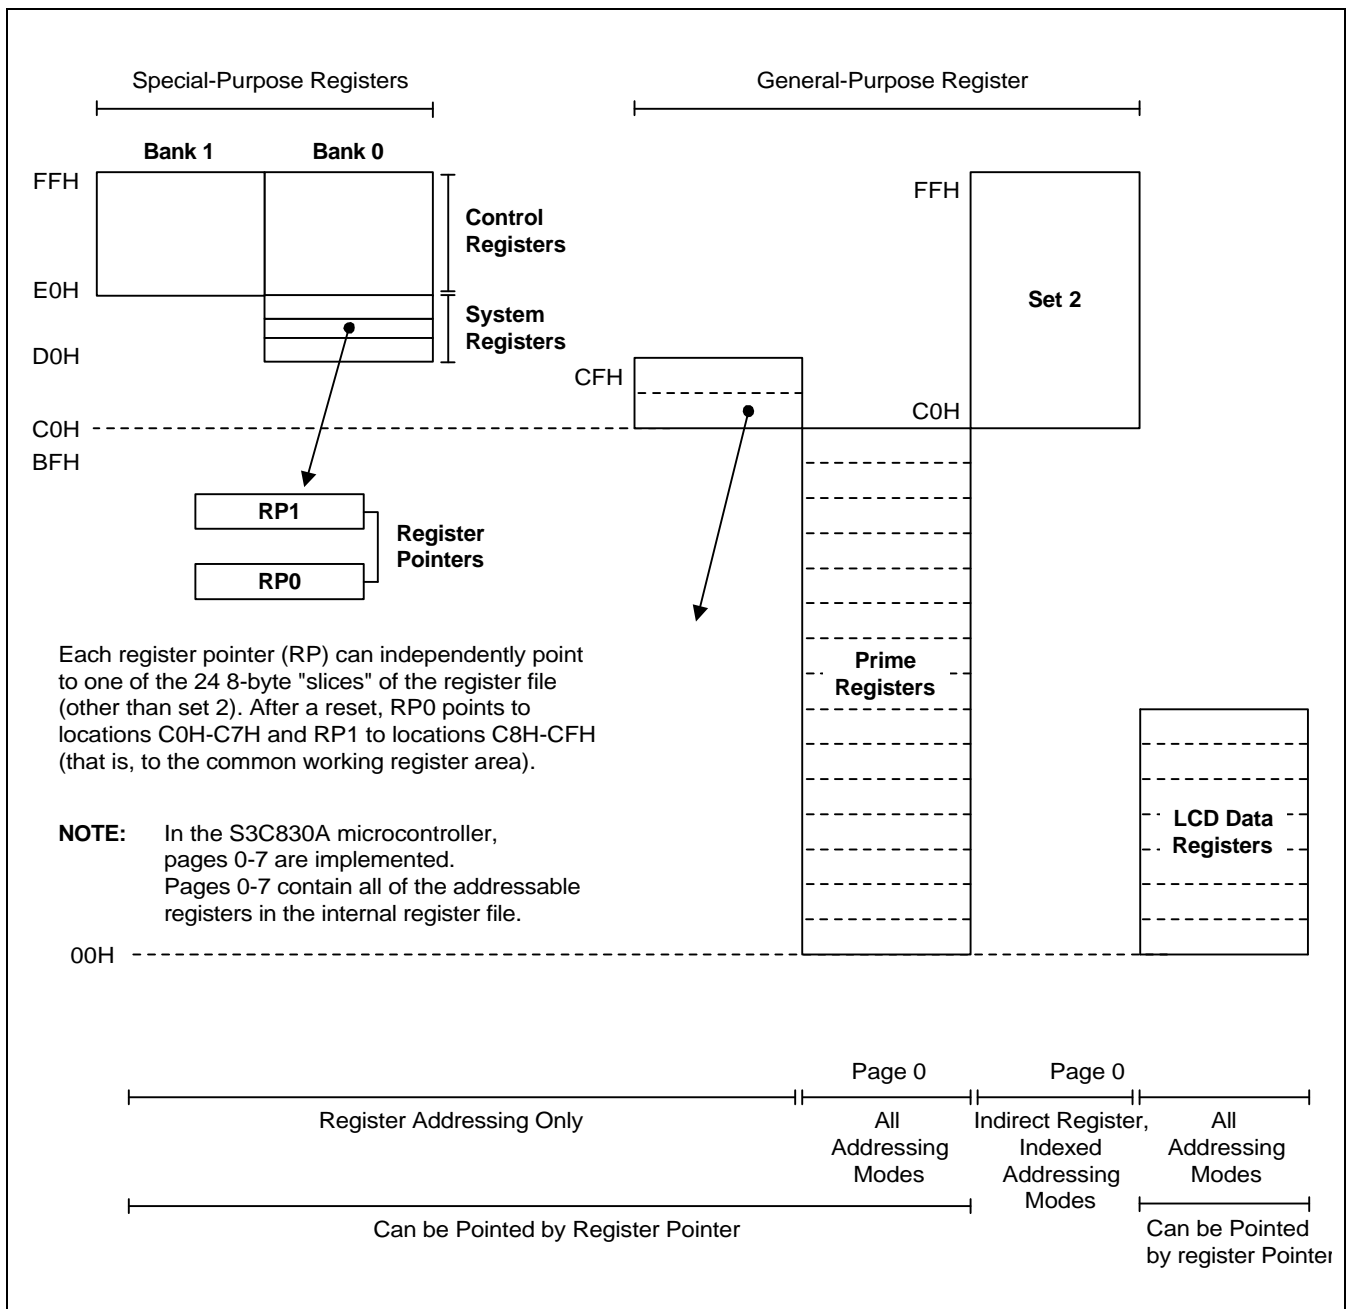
Special-Purpose Registers

General-Purpose Register

Bank 1

Bank 0

FFH

Control Registers

E0H

System Registers

D0H

FFH

Set 2

CFH

C0H

C0H

BFH

RP1

RP0

Register Pointers

Prime Registers

LCD Data Registers

Each register pointer (RP) can independently point to one of the 24 8-byte "slices" of the register file (other than set 2). After a reset, RP0 points to locations C0H-C7H and RP1 to locations C8H-CFH (that is, to the common working register area).

NOTE: In the S3C830A microcontroller, pages 0-7 are implemented. Pages 0-7 contain all of the addressable registers in the internal register file.

00H

Page 0

Page 0

Register Addressing Only

All Addressing Modes

Indirect Register, Indexed Addressing Modes

All Addressing Modes

Can be Pointed by Register Pointer

Can be Pointed by register Pointer